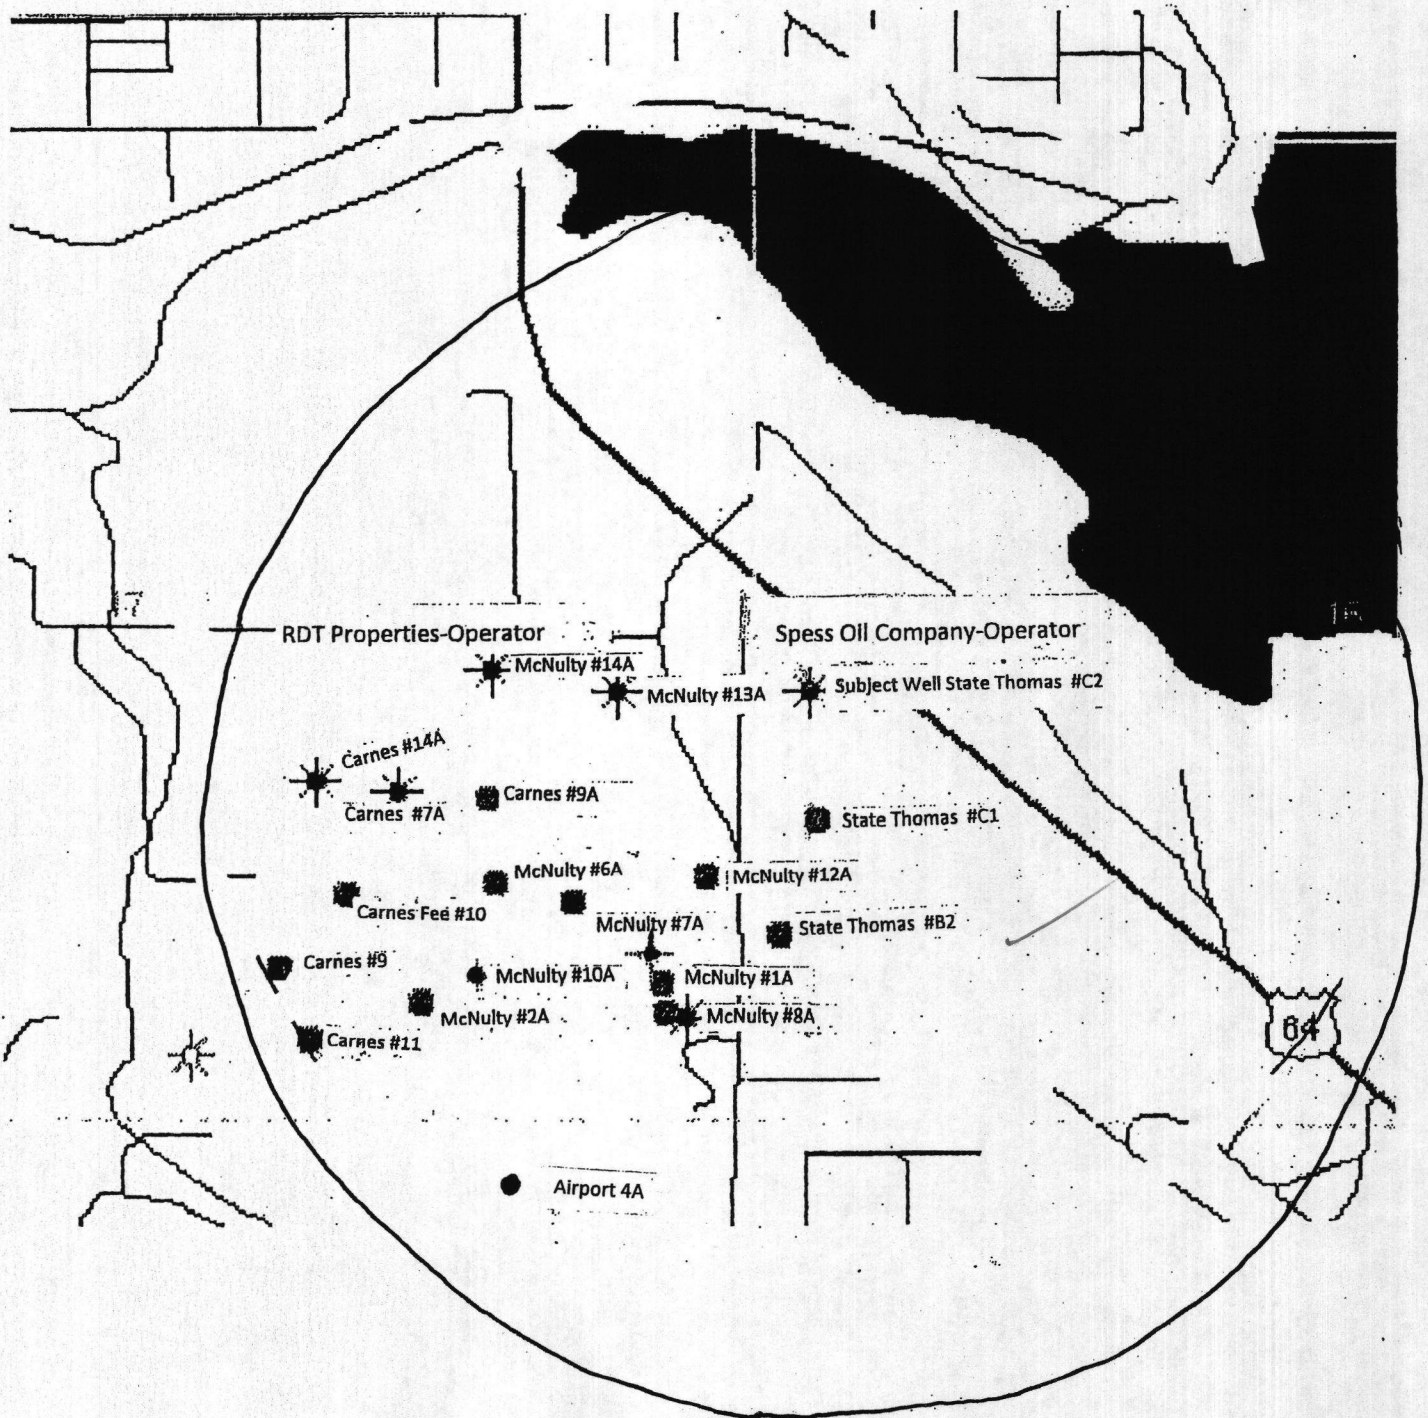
RDT Properties-Operator

Spess Oil Company-Operator

McNulty #14A

McNulty #13A

Subject Well State Thomas #C2

Carnes #14A

Carnes #7A

Carnes #9A

State Thomas #C1

McNulty #6A

McNulty #12A

Carnes Fee #10

McNulty #7A

State Thomas #B2

Carnes #9

McNulty #10A

McNulty #1A

McNulty #2A

McNulty #8A

Carnes #11

Airport 4A

64

1A